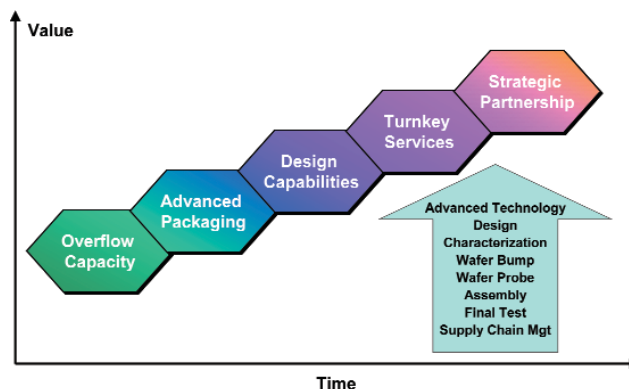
Value

Overflow Capacity

Advanced Packaging

Design Capabilities

Turnkey Services

Strategic Partnership

Advanced Technology
Design
Characterization
Wafer Bump
Wafer Probe
Assembly
Final Test
Supply Chain Mgt

Time